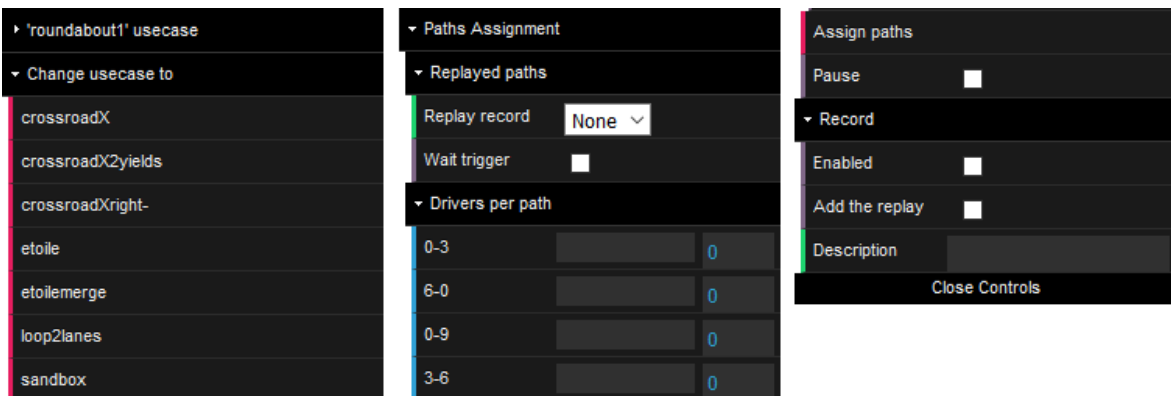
'roundabout1' usecase
Change usecase to
crossroadX
crossroadX2yields
crossroadXright-
etoile
etoilemerge
loop2lanes
sandbox

Paths Assignment
Replayed paths
Replay record None
Wait trigger
Drivers per path
0-3 0
6-0 0
0-9 0
3-6 0

Assign paths
Pause
Record
Enabled
Add the replay
Description
Close Controls